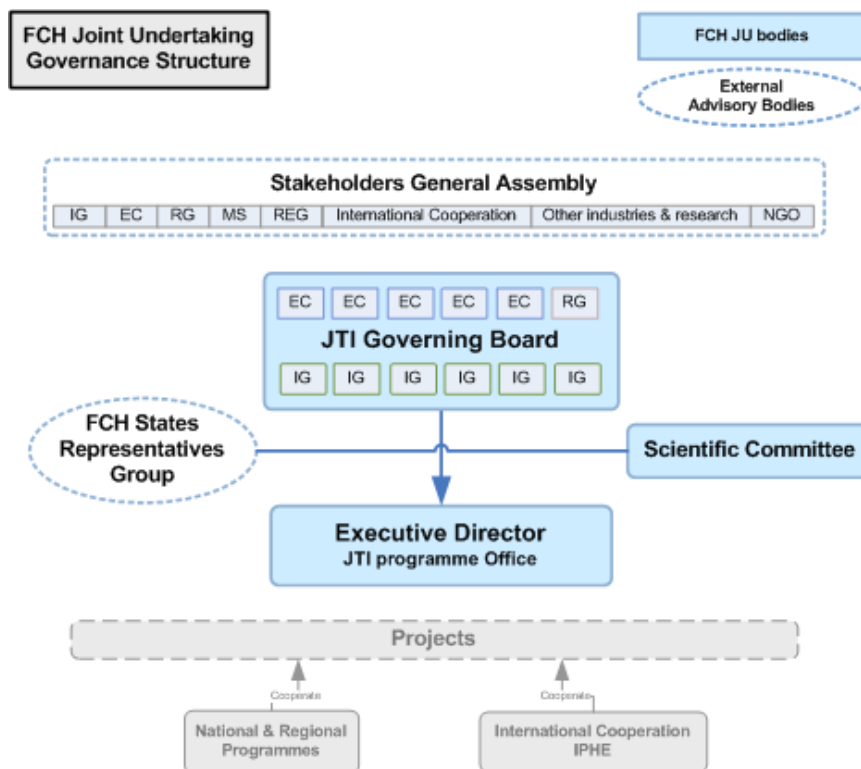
FCH Joint Undertaking Governance Structure

FCH JU bodies

External Advisory Bodies

Stakeholders General Assembly

| IG | EC | RG | MS | REG | International Cooperation | Other industries & research | NGO |
|---|---|---|---|---|---|---|---|

EC EC EC EC EC RG

JTI Governing Board

IG IG IG IG IG IG

FCH States Representatives Group

Scientific Committee

Executive Director
JTI programme Office

Projects

Cooperate

Cooperate

National & Regional Programmes

International Cooperation IPHE